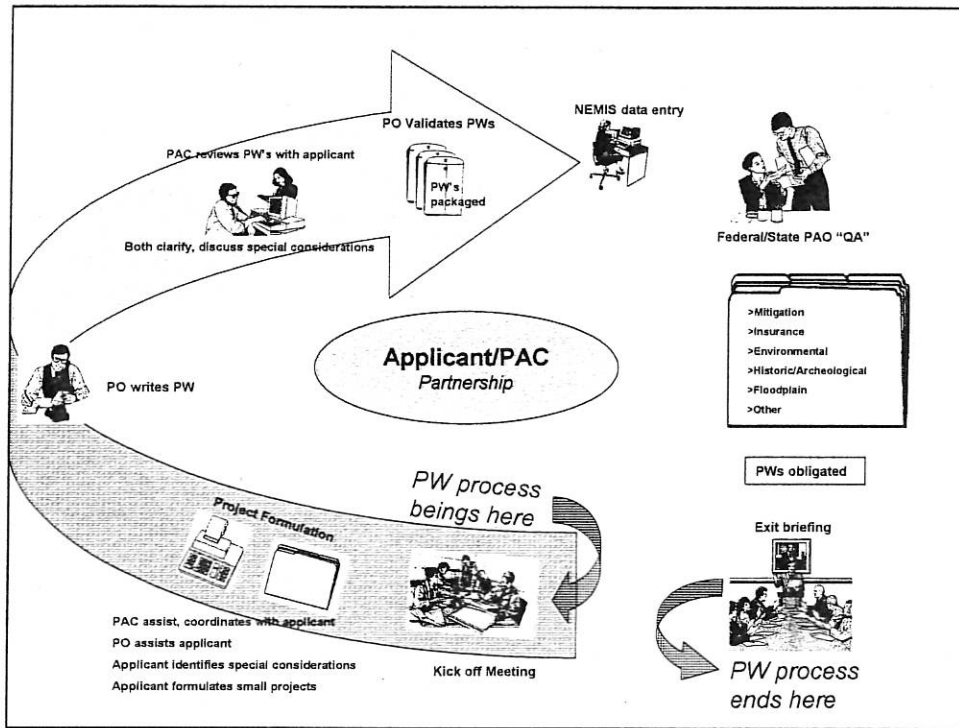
PO Validates PWs

NEMIS data entry

PAC reviews PW's with applicant

PW's packaged

Both clarify, discuss special considerations

Federal/State PAO "QA"

>Mitigation
>Insurance
>Environmental
>Historic/Archeological
>Floodplain
>Other

PO writes PW

Applicant/PAC
Partnership

PWs obligated

PW process beings here

Project Formulation

Exit briefing

PAC assist, coordinates with applicant
PO assists applicant
Applicant identifies special considerations
Applicant formulates small projects

Kick off Meeting

PW process ends here